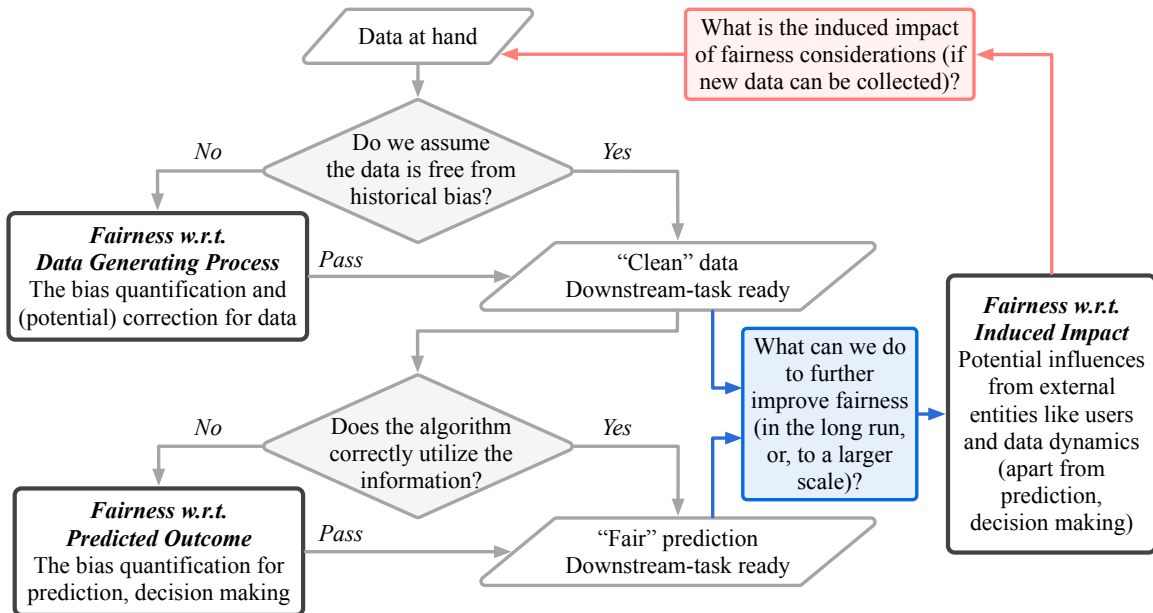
Data at hand

What is the induced impact of fairness considerations (if new data can be collected)?

Do we assume the data is free from historical bias?

No

Yes

***Fairness w.r.t. Data Generating Process***
The bias quantification and (potential) correction for data

*Pass*

“Clean” data
Downstream-task ready

***Fairness w.r.t. Induced Impact***
Potential influences from external entities like users and data dynamics (apart from prediction, decision making)

What can we do to further improve fairness (in the long run, or, to a larger scale)?

Does the algorithm correctly utilize the information?

No

Yes

***Fairness w.r.t. Predicted Outcome***
The bias quantification for prediction, decision making

*Pass*

“Fair” prediction
Downstream-task ready